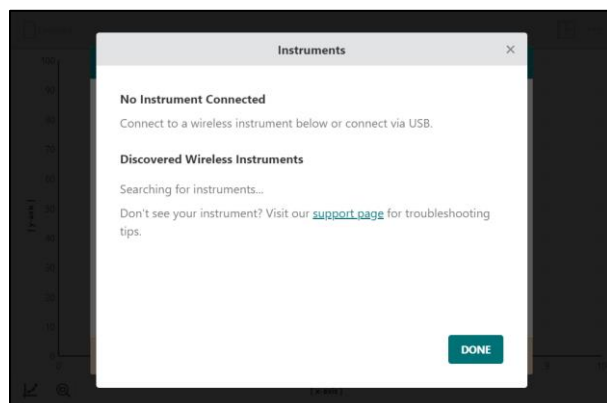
Instruments ×

No Instrument Connected

Connect to a wireless instrument below or connect via USB.

Discovered Wireless Instruments

Searching for instruments...

Don't see your instrument? Visit our support page for troubleshooting tips.

DONE